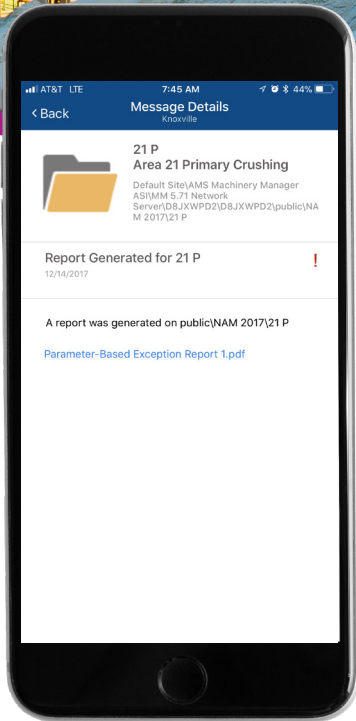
AT&T LTE 7:45 AM 44%

< Back Message Details
Knoxville

21 P
Area 21 Primary Crushing
Default Site\AMS Machinery Manager ASI\MM 5.71 Network Server\D8JXWPD2\D8JXWPD2\public\NAM 2017\21 P

Report Generated for 21 P
12/14/2017
!

A report was generated on public\NAM 2017\21 P

Parameter-Based Exception Report 1.pdf